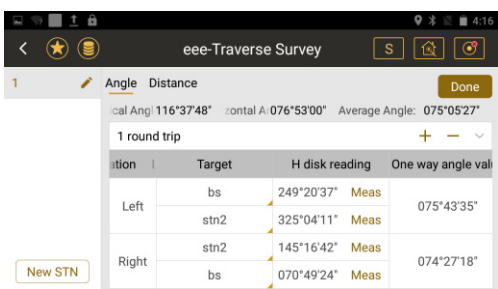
4:16

eee-Traverse Survey

S

1

Angle Distance

Done

cal Angl 116°37'48" zontal A 076°53'00" Average Angle: 075°05'27"

1 round trip

+ −

| ation | Target | H disk reading | | One way angle valu |
|---|---|---|---|---|
| Left | bs | 249°20'37" | Meas | 075°43'35" |
| | stn2 | 325°04'11" | Meas | |
| Right | stn2 | 145°16'42" | Meas | 074°27'18" |
| | bs | 070°49'24" | Meas | |

New STN